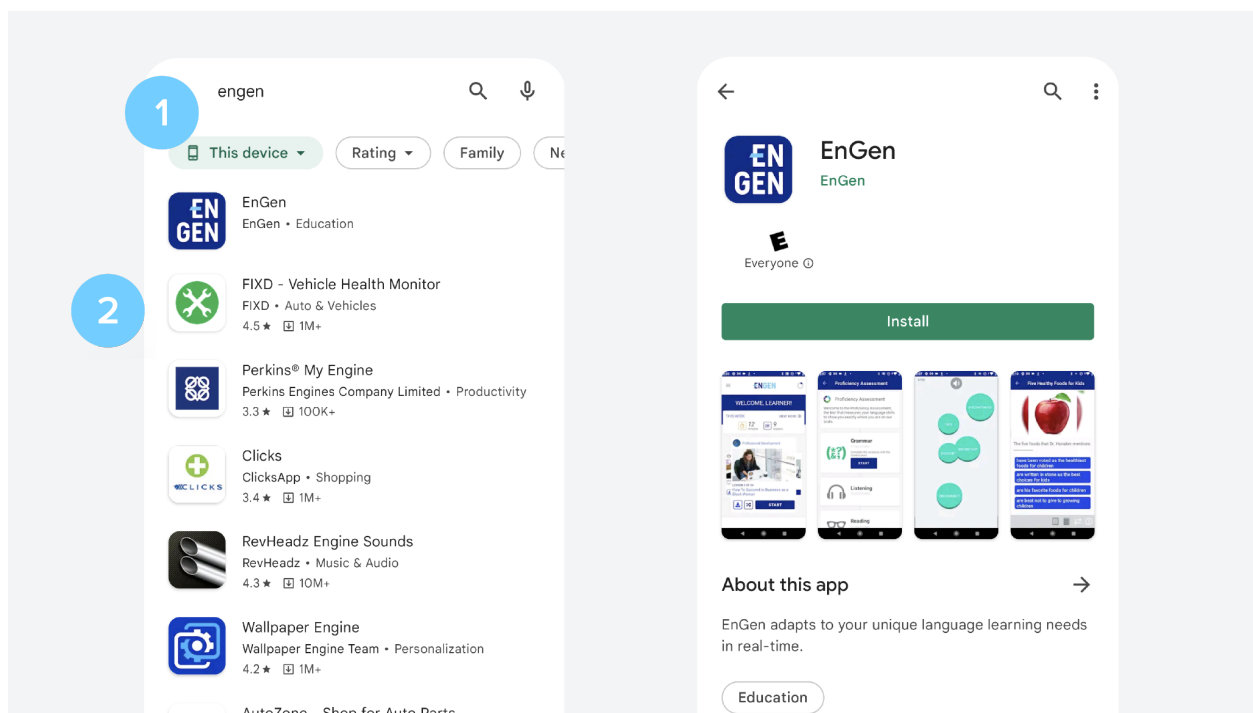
1

engen

This device

Rating

Family

Ne

EN GEN

EnGen
EnGen • Education

2

FIXD - Vehicle Health Monitor
FIXD • Auto & Vehicles
4.5★ 1M+

Perkins® My Engine
Perkins Engines Company Limited • Productivity
3.3★ 100K+

Clicks
ClicksApp • Shopping
3.4★ 1M+

CLICKS

RevHeadz Engine Sounds
RevHeadz • Music & Audio
4.3★ 10M+

Wallpaper Engine
Wallpaper Engine Team • Personalization
4.2★ 1M+

AutoZone - Shop for Auto Parts

EN GEN

EnGen
EnGen

E
Everyone

Install

WELCOME, LEARNER!

Proficiency Assessment

Grammar

START

Listening

Reading

Five Healthy Foods for Kids

About this app

EnGen adapts to your unique language learning needs in real-time.

Education